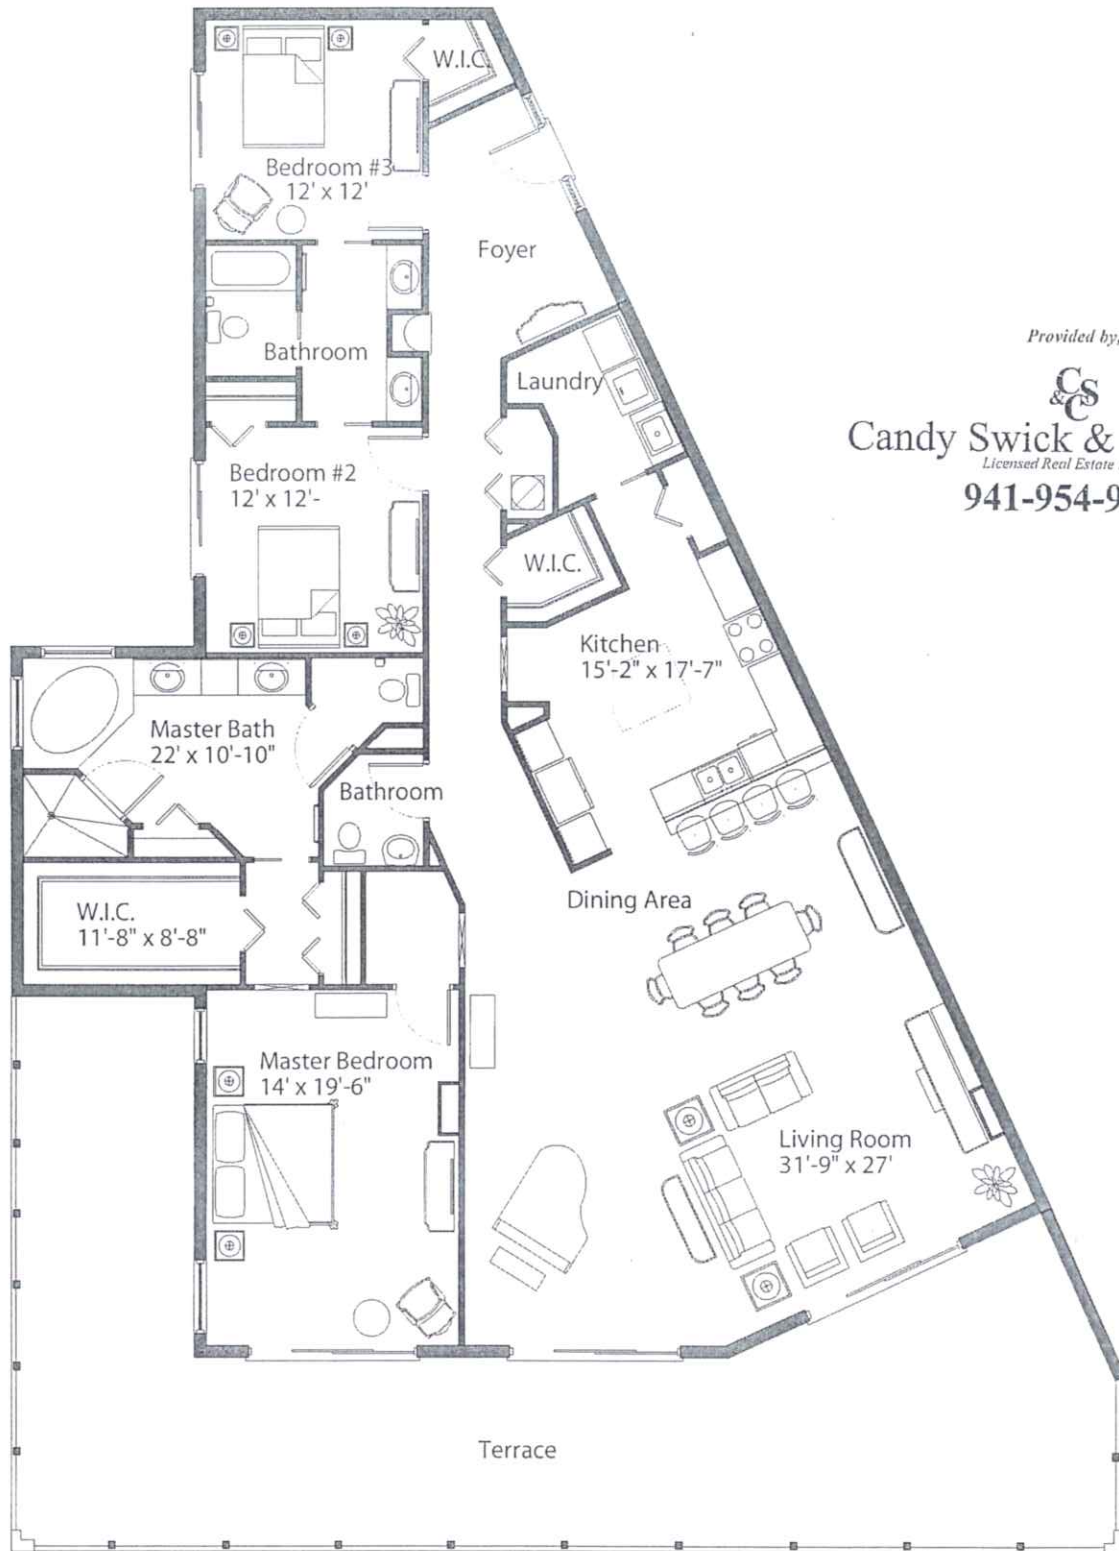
W.I.C.

Bedroom #3
12' x 12'

Foyer

Bathroom

Laundry

Bedroom #2
12' x 12'-

W.I.C.

Kitchen
15'-2" x 17'-7"

Master Bath
22' x 10'-10"

Bathroom

W.I.C.
11'-8" x 8'-8"

Dining Area

Master Bedroom
14' x 19'-6"

Living Room
31'-9" x 27'

Terrace

Provided by

CS
&C

Candy Swick &
Licensed Real Estate
941-954-9